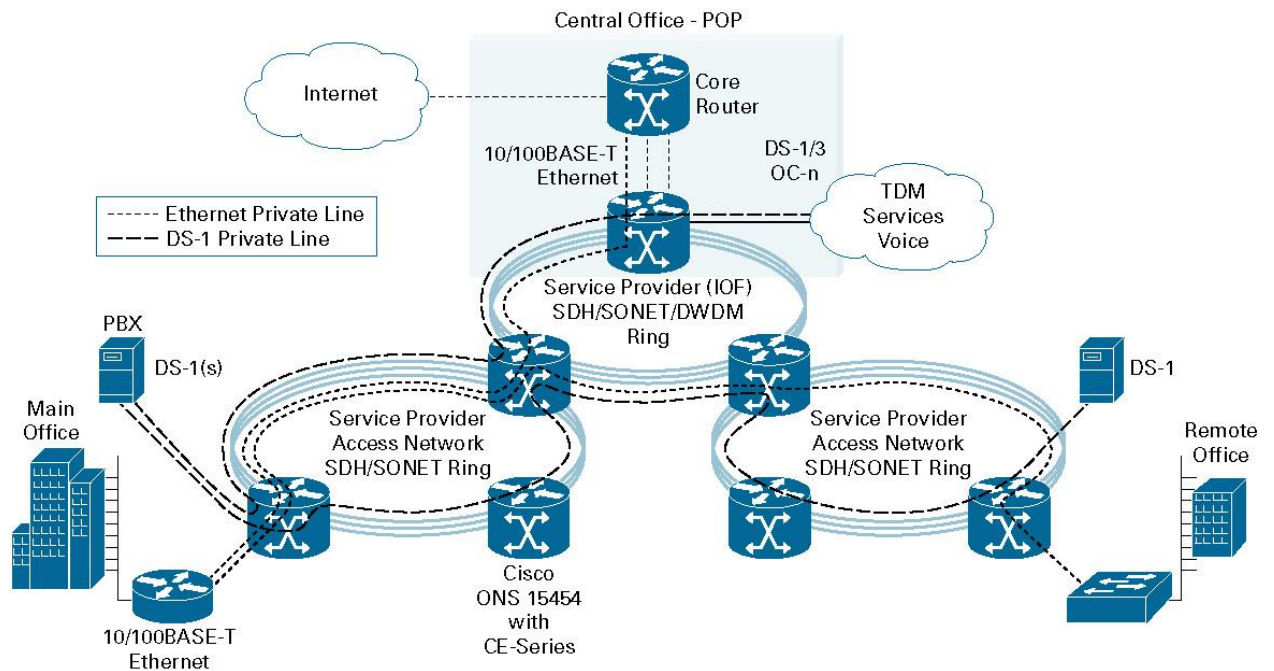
Central Office - POP

Internet

Core Router

10/100BASE-T Ethernet

DS-1/3 OC-n

TDM Services Voice

Ethernet Private Line
DS-1 Private Line

Service Provider (IOF) SDH/SONET/DWDM Ring

PBX

DS-1(s)

Main Office

Service Provider Access Network SDH/SONET Ring

Service Provider Access Network SDH/SONET Ring

DS-1

Remote Office

Cisco ONS 15454 with CE-Series

10/100BASE-T Ethernet